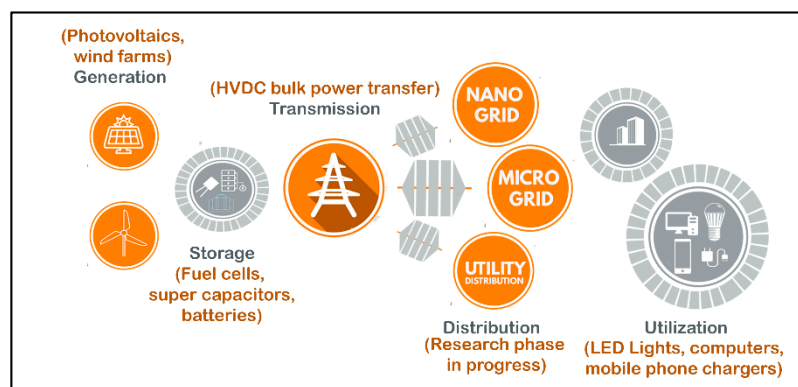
(Photovoltaics, wind farms)
Generation

(HVDC bulk power transfer)
Transmission

NANO GRID

MICRO GRID

UTILITY DISTRIBUTION

Storage
(Fuel cells, super capacitors, batteries)

Distribution
(Research phase in progress)

Utilization
(LED Lights, computers, mobile phone chargers)